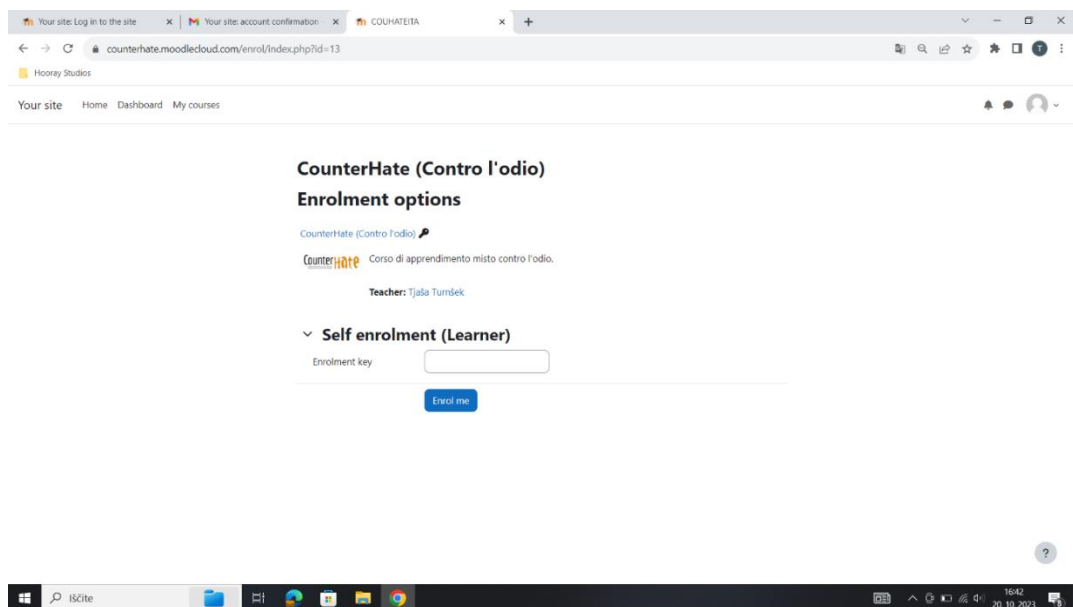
Your site: Log in to the site × | Your site: account confirmation × | COUHATEITA × +

counterhate.moodlecloud.com/enrol/index.php?id=13

Hooray Studios

Your site Home Dashboard My courses

CounterHate (Contro l'odio)

Enrolment options

CounterHate (Contro l'odio)

CounterHate Corso di apprendimento misto contro l'odio.

Teacher: Tjaša Turnšek

Self enrolment (Learner)

Enrolment key

Enrol me

?

Iščite

16:42
20. 10. 2023